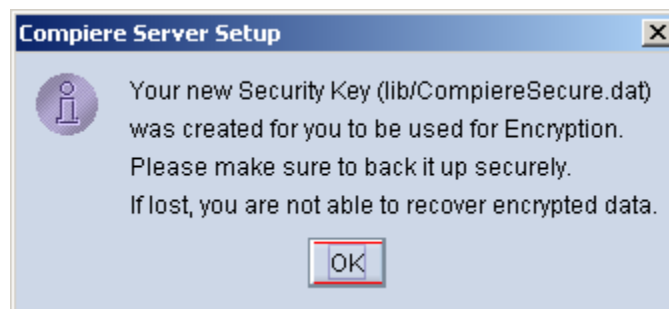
Compiere Server Setup

Your new Security Key (lib/CompiereSecure.dat) was created for you to be used for Encryption. Please make sure to back it up securely. If lost, you are not able to recover encrypted data.

OK